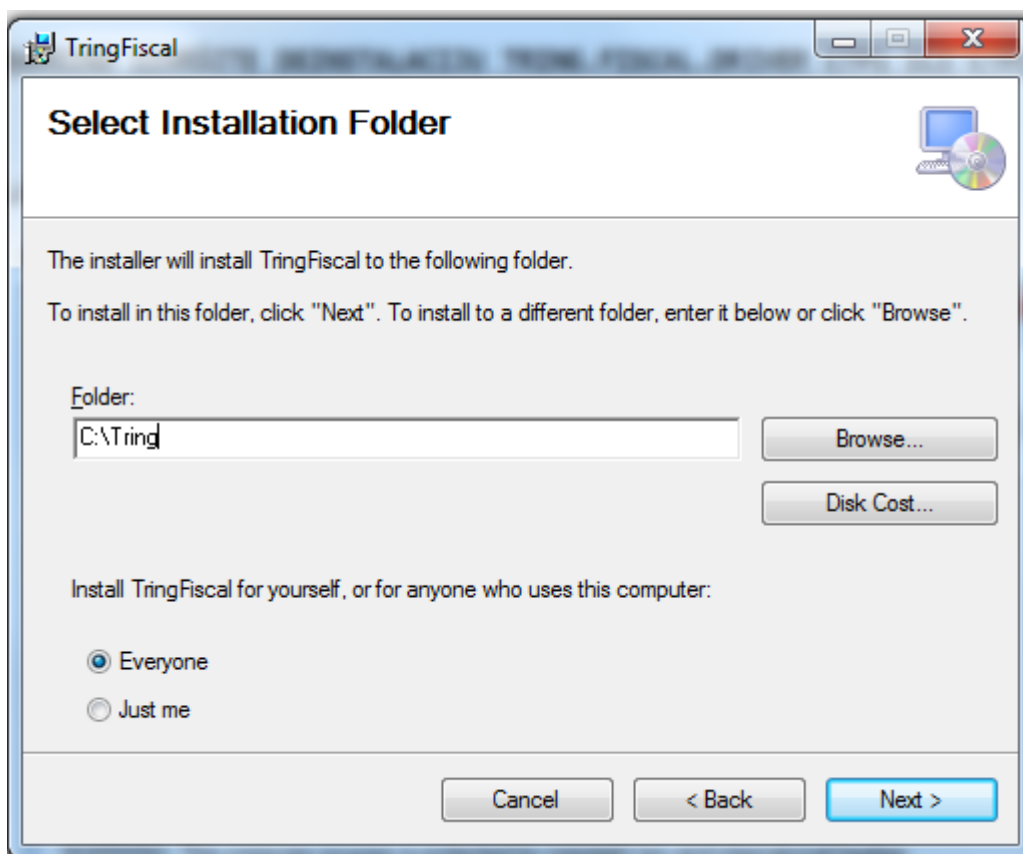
TringFiscal

Select Installation Folder

The installer will install TringFiscal to the following folder.

To install in this folder, click "Next". To install to a different folder, enter it below or click "Browse".

Folder:

C:\Tring

Browse...

Disk Cost...

Install TringFiscal for yourself, or for anyone who uses this computer:

Everyone

Just me

Cancel

< Back

Next >